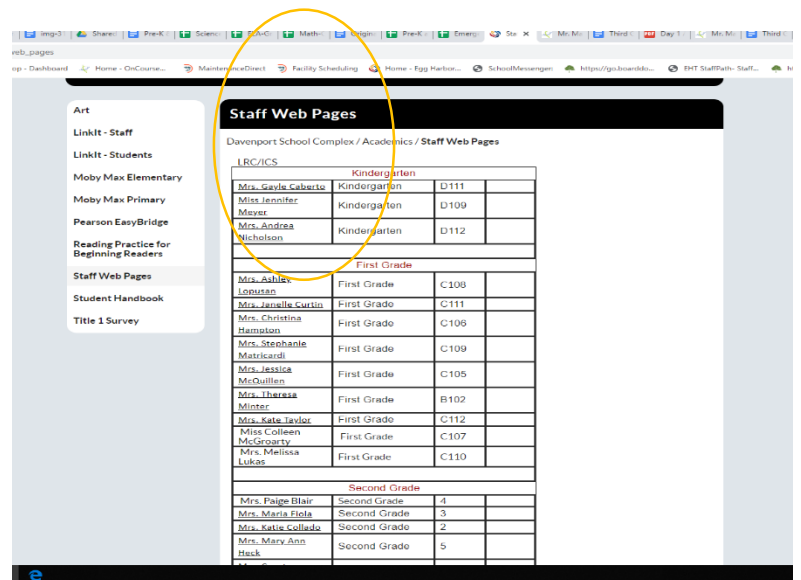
img-3 | Shared | Pre-K | Science | EdHub | Math | Origin | Pre-K | Emerg | Sta × | Mr. Ma | Third | Day 1 | Mr. Ma | Third

web_pages

op - Dashboard   Home - OnCourse...   MaintenanceDirect   Facility Scheduling   Home - Egg Harbor...   SchoolMessenger   https://go.boarddo...   EHT StaffPath- Staff...   h

Art
LinkIt - Staff
LinkIt - Students
Moby Max Elementary
Moby Max Primary
Pearson EasyBridge
Reading Practice for Beginning Readers
Staff Web Pages
Student Handbook
Title 1 Survey

Staff Web Pages

Davenport School Complex / Academics / Staff Web Pages

LRC/ICS

| Kindergarten | | | |
|---|---|---|---|
| Mrs. Gayle Caberto | Kindergarten | D111 | |
| Miss Jennifer Meyer | Kindergarten | D109 | |
| Mrs. Andrea Nicholson | Kindergarten | D112 | |
| | | | |
| First Grade | | | |
| Mrs. Ashley Lopusan | First Grade | C108 | |
| Mrs. Jenelle Curtin | First Grade | C111 | |
| Mrs. Christina Hampton | First Grade | C106 | |
| Mrs. Stephanie Matricardi | First Grade | C109 | |
| Mrs. Jessica McQuillen | First Grade | C105 | |
| Mrs. Theresa Minter | First Grade | B102 | |
| Mrs. Kate Taylor | First Grade | C112 | |
| Miss Colleen McGroarty | First Grade | C107 | |
| Mrs. Melissa Lukas | First Grade | C110 | |
| | | | |
| Second Grade | | | |
| Mrs. Paige Blair | Second Grade | 4 | |
| Mrs. Maria Fiola | Second Grade | 3 | |
| Mrs. Katie Collado | Second Grade | 2 | |
| Mrs. Mary Ann Heck | Second Grade | 5 | |
| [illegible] | | | |